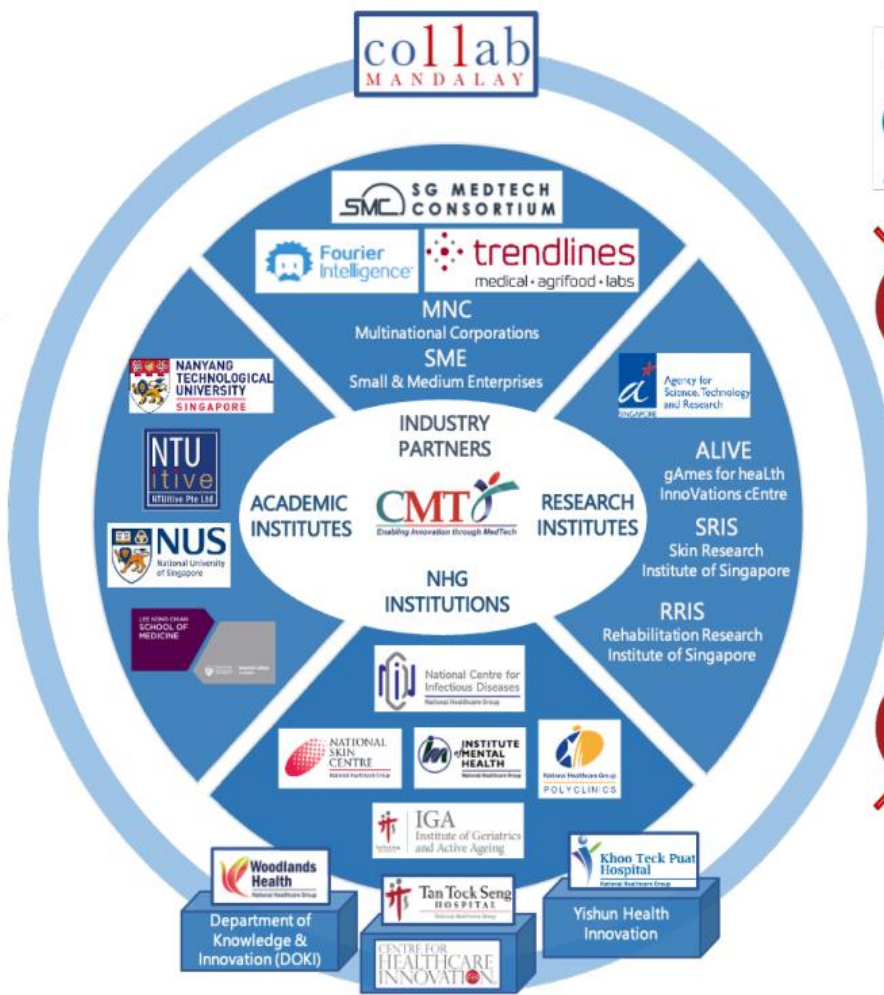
co11ab
MANDALAY

SG MEDTECH CONSORTIUM

Fourier Intelligence

trendlines
medical · agrifood · labs

MNC
Multinational Corporations
SME
Small & Medium Enterprises

NANYANG TECHNOLOGICAL UNIVERSITY SINGAPORE

NTU itive
NTUitive Pte Ltd

NUS
National University of Singapore

LEE KONG CHIAN SCHOOL OF MEDICINE

Agency for Science, Technology and Research
SINGAPORE

INDUSTRY PARTNERS

ACADEMIC INSTITUTES

CMT
Enabling Innovation through MedTech

RESEARCH INSTITUTES

NHG INSTITUTIONS

ALIVE
gAmes for heaLth InnoVations cEntre
SRIS
Skin Research Institute of Singapore
RRIS
Rehabilitation Research Institute of Singapore

National Centre for Infectious Diseases
National Healthcare Group

NATIONAL SKIN CENTRE
National Healthcare Group

INSTITUTE of MENTAL HEALTH
National Healthcare Group

National Healthcare Group
POLYCLINICS

IGA
Institute of Geriatrics and Active Ageing

Woodlands Health
National Healthcare Group

Tan Tock Seng HOSPITAL
National Healthcare Group

Khoo Teck Puat Hospital
National Healthcare Group

Department of Knowledge & Innovation (DOKI)

CENTRE FOR HEALTHCARE INNOVATION

Yishun Health Innovation